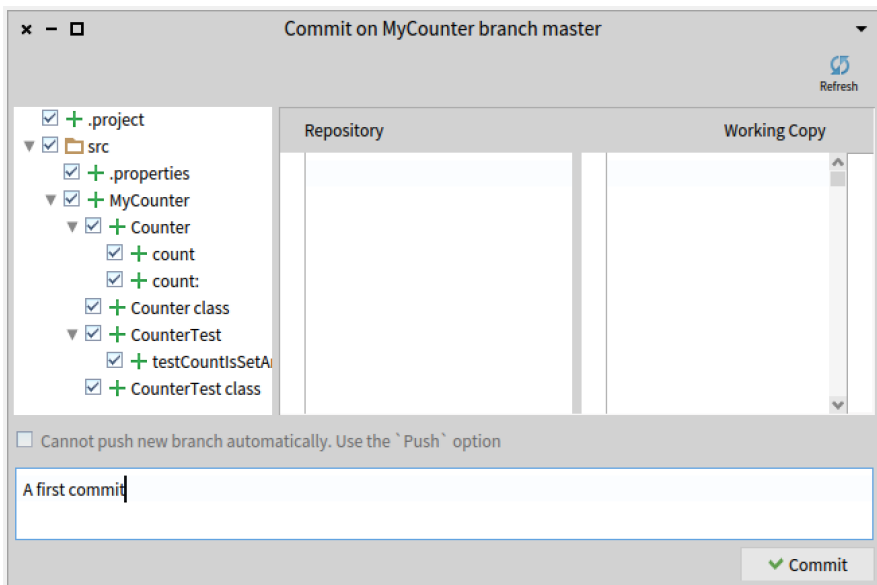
× – □ Commit on MyCounter branch master

Refresh

.project
src
.properties
MyCounter
Counter
count
count:
Counter class
CounterTest
testCountIsSetA
CounterTest class

| Repository | Working Copy |
|---|---|

Cannot push new branch automatically. Use the `Push` option

A first commit

Commit